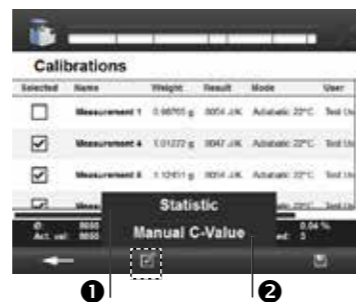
Calibrations

| Selected | Name | Weight | Result | Mode | User |
|---|---|---|---|---|---|
| ☐ | Measurement 1 | 0.98765 g | 8054 J/K | Adiabatic 22°C | Test U |
| ☑ | Measurement 4 | 1.01272 g | 8047 J/K | Adiabatic 22°C | Test U |
| ☑ | Measurement 8 | 1.12451 g | 8054 J/K | Adiabatic 22°C | Test U |
| ☑ | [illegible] | | | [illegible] | |

Ø: 8050
Act. val: 8050

Statistic

Manual C-Value

0.04 %
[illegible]ed: 3

❶ ❷